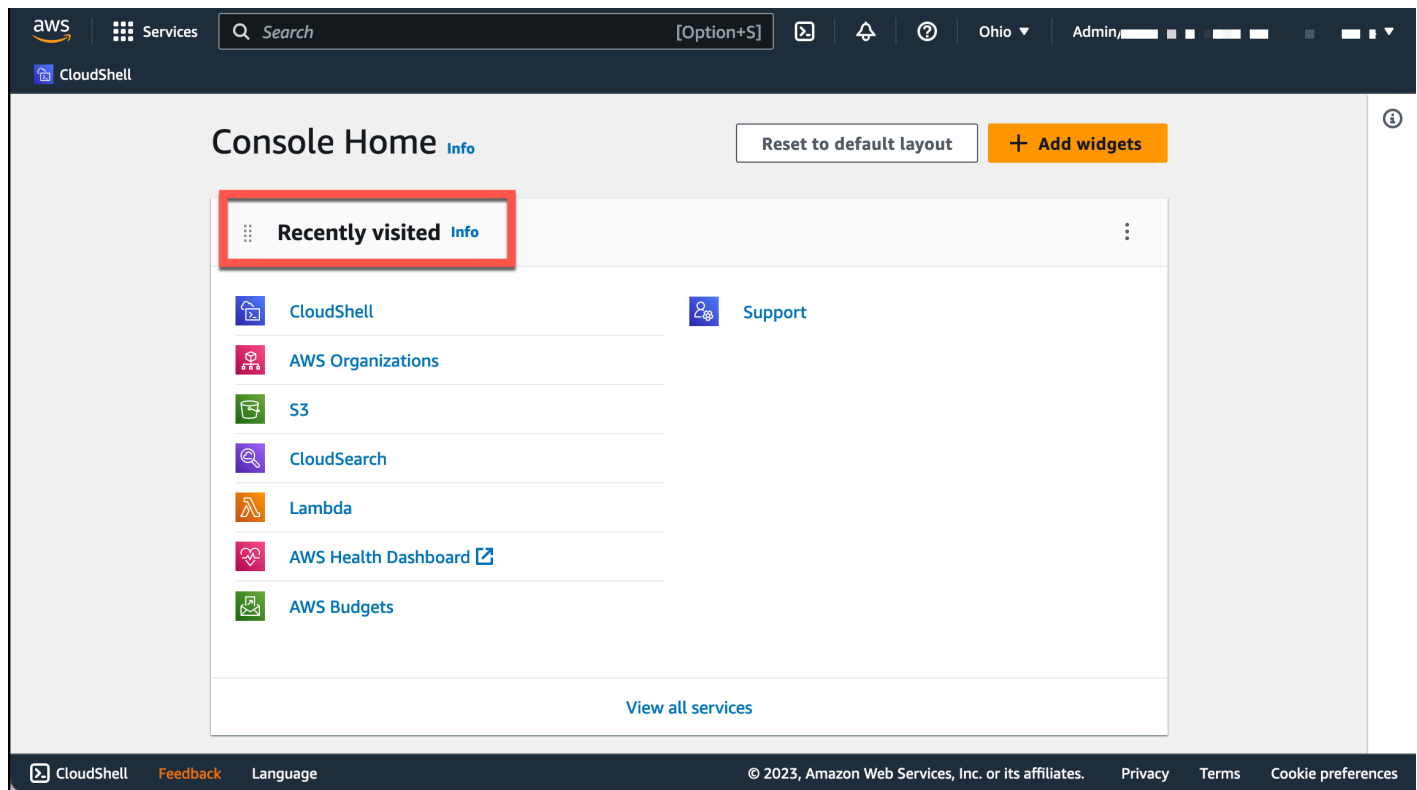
aws Services Search [Option+S] Ohio ▼ Admin/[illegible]

CloudShell

Console Home Info

Reset to default layout

+ Add widgets

Recently visited Info

CloudShell

AWS Organizations

S3

CloudSearch

Lambda

AWS Health Dashboard

AWS Budgets

Support

View all services

CloudShell Feedback Language © 2023, Amazon Web Services, Inc. or its affiliates. Privacy Terms Cookie preferences